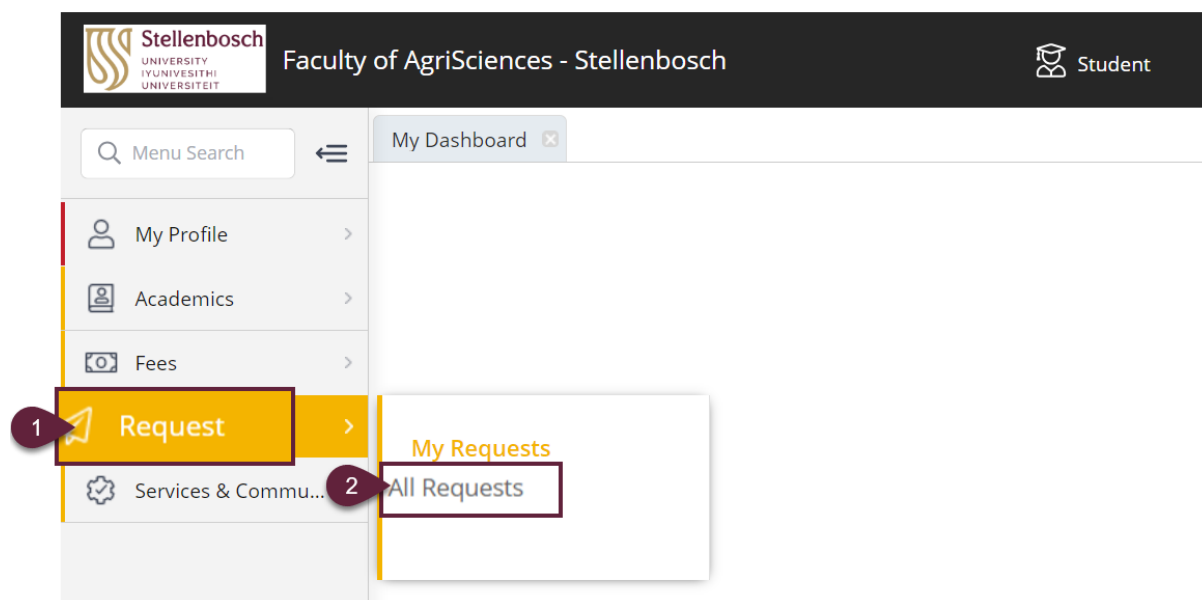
Stellenbosch
UNIVERSITY
IYUNIVESITHI
UNIVERSITEIT

Faculty of AgriSciences - Stellenbosch

Student

Menu Search

My Dashboard

My Profile

Academics

Fees

1

Request

Services & Commu...

My Requests

2

All Requests